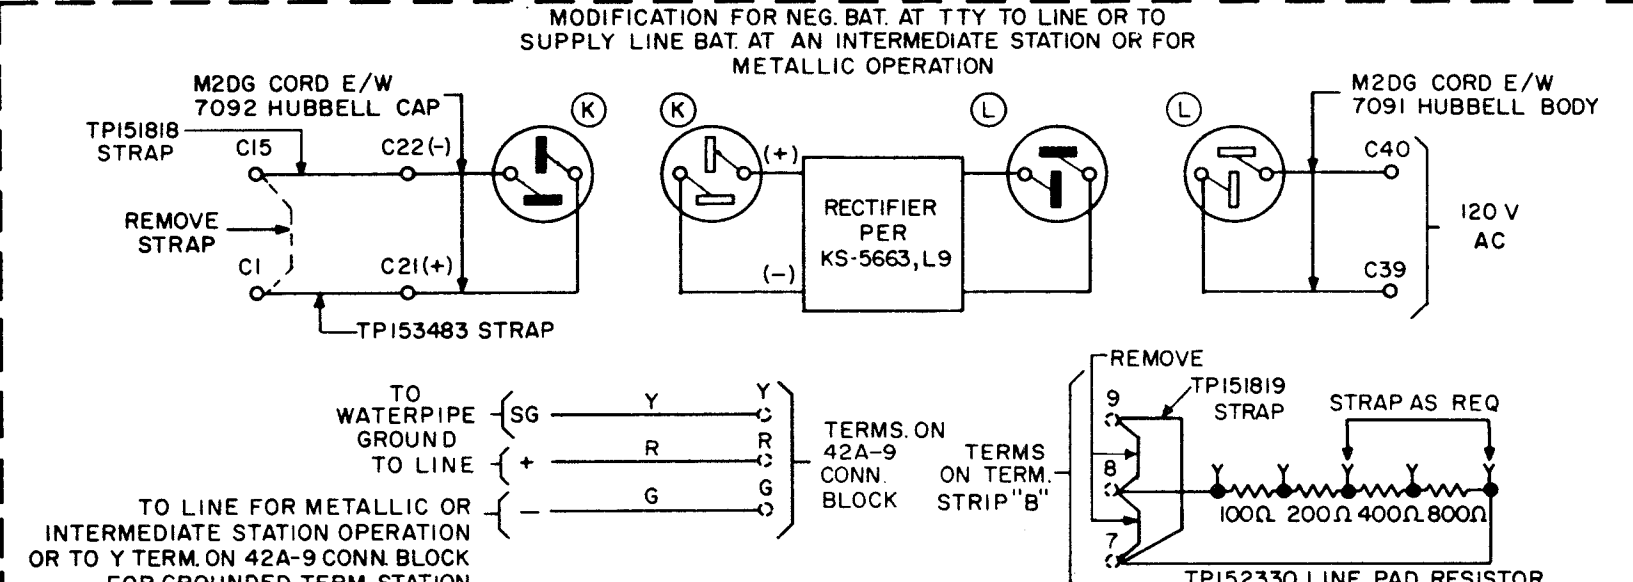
MODIFICATION FOR NEG. BAT. AT TTY TO LINE OR TO SUPPLY LINE BAT. AT AN INTERMEDIATE STATION OR FOR METALLIC OPERATION

M2DG CORD E/W
7092 HUBBELL CAP

TP151818
STRAP

C15

C22(-)

REMOVE
STRAP

C1

C21(+)

TP153483 STRAP

K

K

(+)

(-)

RECTIFIER
PER
KS-5663, L9

L

L

M2DG CORD E/W
7091 HUBBELL BODY

C40

120 V
AC

C39

TO
WATERPIPE
GROUND

SG

Y

Y

TO LINE

+

R

R

TO LINE FOR METALLIC OR INTERMEDIATE STATION OPERATION OR TO Y TERM. ON 42A-9 CONN. BLOCK FOR GROUNDED TERM. STATION

—

G

G

TERMS. ON
42A-9
CONN.
BLOCK

TERMS
ON TERM.
STRIP "B"

REMOVE

TP151819
STRAP

9

8

7

STRAP AS REQ

Y

Y

Y

Y

Y

100Ω 200Ω 400Ω 800Ω

TP152330 LINE PAD RESISTOR